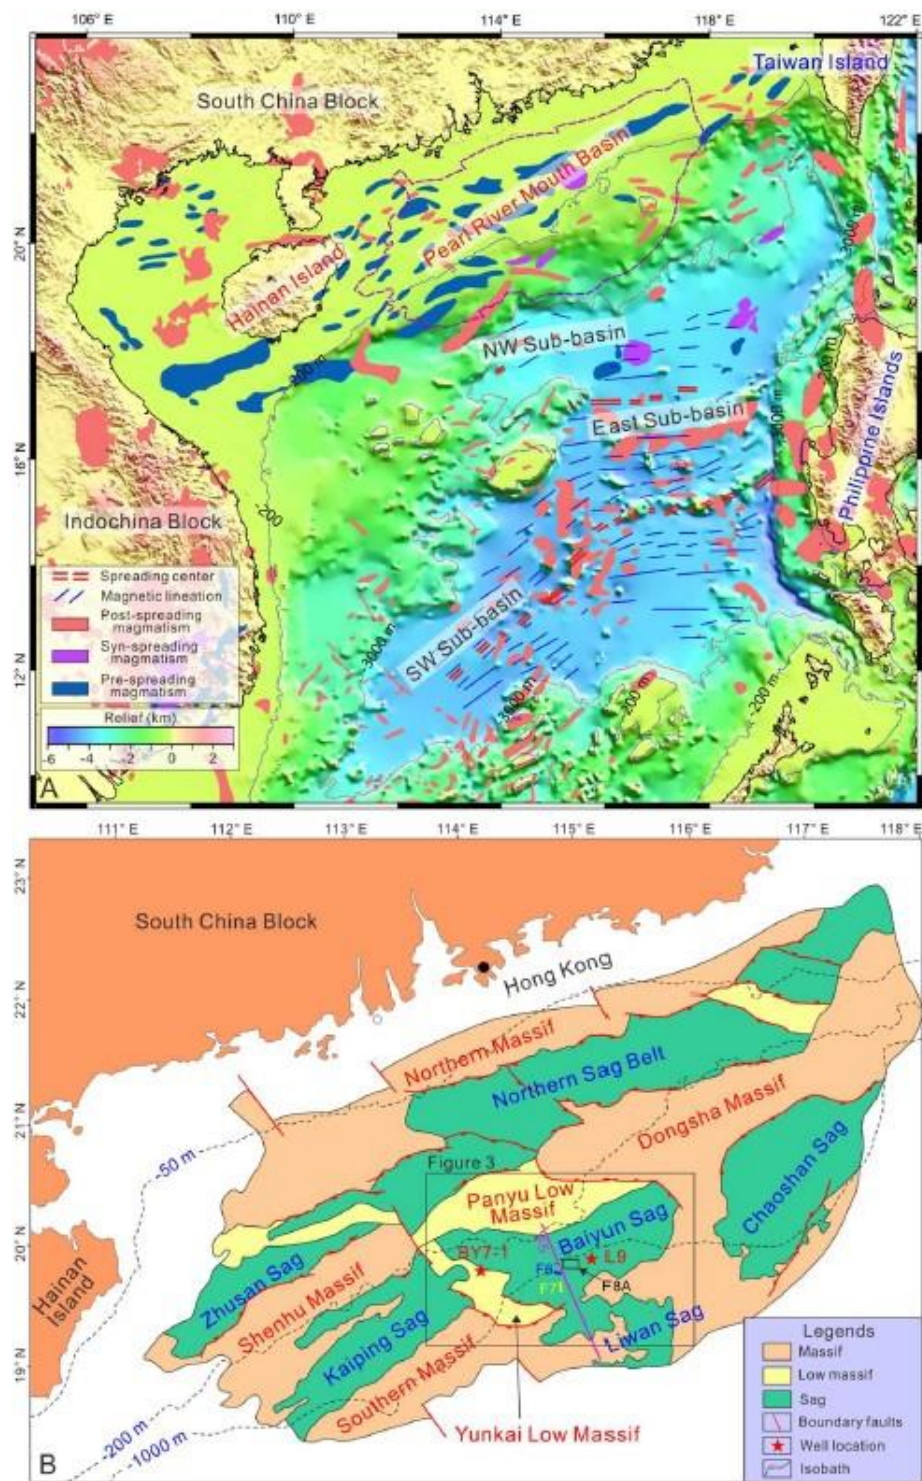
106° E 110° E 114° E 118° E 122° E

20° N 16° N 12° N

South China Block
Taiwan Island
Pearl River Mouth Basin
Hainan Island
NW Sub-basin
East Sub-basin
Philippine Islands
Indochina Block
SW Sub-basin
200 m
-200
3000 m
-200 m

Spreading center
Magnetic lineation
Post-spreading magmatism
Syn-spreading magmatism
Pre-spreading magmatism

Relief (km)
-6 -4 -2 0 2

A

111° E 112° E 113° E 114° E 115° E 116° E 117° E 118° E

23° N 22° N 21° N 20° N 19° N

South China Block
Hong Kong
Northern Massif
Northern Sag Belt
Dongsha Massif
Chaoshan Sag
-50 m
Figure 3
Panyu Low Massif
Baiyun Sag
BY7-1
L9
F8
F7
F8A
Hainan Island
Zhusan Sag
Shenhu Massif
Kaiping Sag
Southern Massif
Liwan Sag
Yunkai Low Massif
-200 m
-1000 m

Legends
Massif
Low massif
Sag
Boundary faults
Well location
Isobath

B